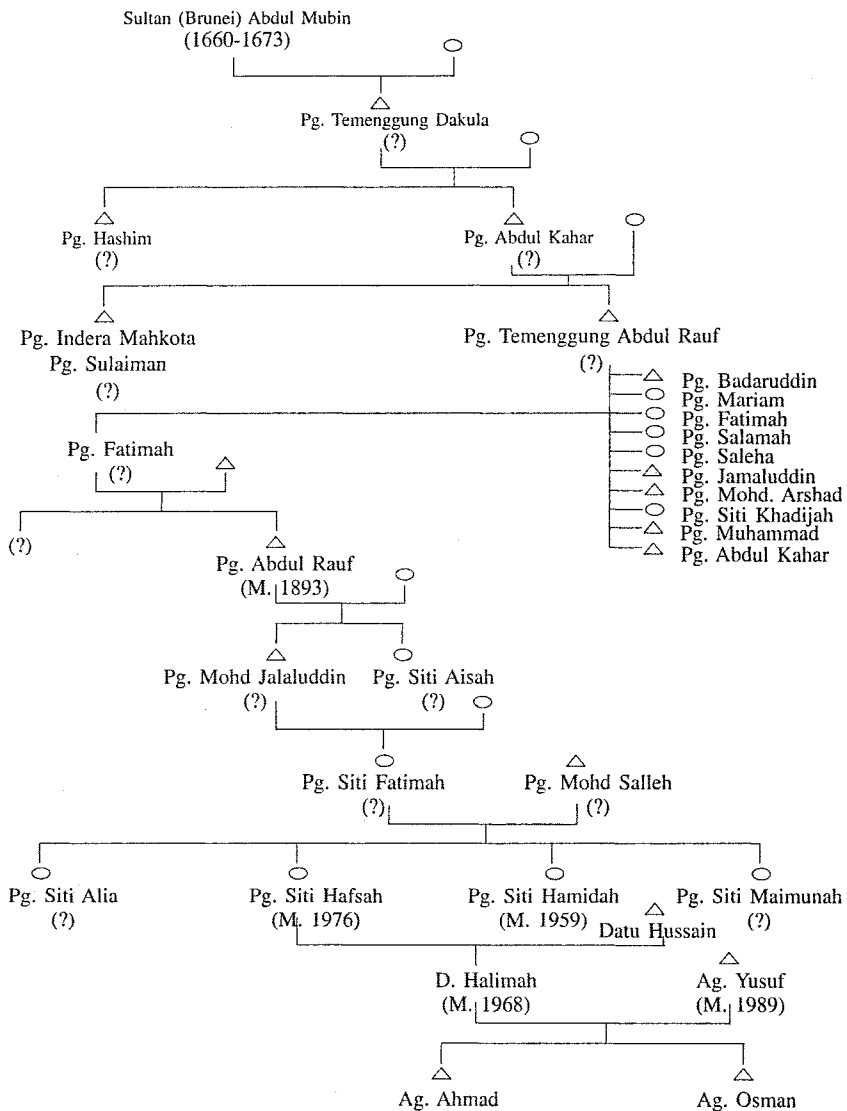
Sultan (Brunei) Abdul Mubin
(1660-1673)

Pg. Temenggung Dakula
(?)

Pg. Hashim
(?)

Pg. Abdul Kahar
(?)

Pg. Indera Mahkota
Pg. Sulaiman
(?)

Pg. Temenggung Abdul Rauf
(?)

Pg. Badaruddin
Pg. Mariam
Pg. Fatimah
Pg. Salamah
Pg. Saleha
Pg. Jamaluddin
Pg. Mohd. Arshad
Pg. Siti Khadijah
Pg. Muhammad
Pg. Abdul Kahar

Pg. Fatimah
(?)

(?)

Pg. Abdul Rauf
(M. 1893)

Pg. Mohd Jalaluddin
(?)

Pg. Siti Aisah
(?)

Pg. Siti Fatimah
(?)

Pg. Mohd Salleh
(?)

Pg. Siti Alia
(?)

Pg. Siti Hafsah
(M. 1976)

Pg. Siti Hamidah
(M. 1959)

Datu Hussain

Pg. Siti Maimunah
(?)

D. Halimah
(M. 1968)

Ag. Yusuf
(M. 1989)

Ag. Ahmad

Ag. Osman